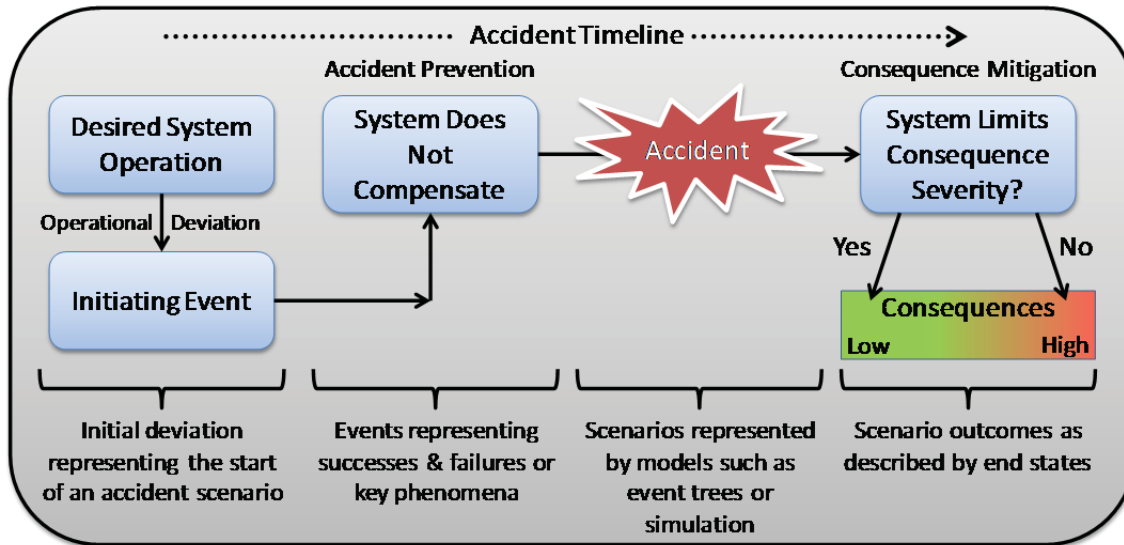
Accident Timeline

Accident Prevention

Consequence Mitigation

Desired System Operation

Operational Deviation

Initiating Event

System Does Not Compensate

Accident

System Limits Consequence Severity?

Yes

No

Consequences

Low

High

Initial deviation representing the start of an accident scenario

Events representing successes & failures or key phenomena

Scenarios represented by models such as event trees or simulation

Scenario outcomes as described by end states